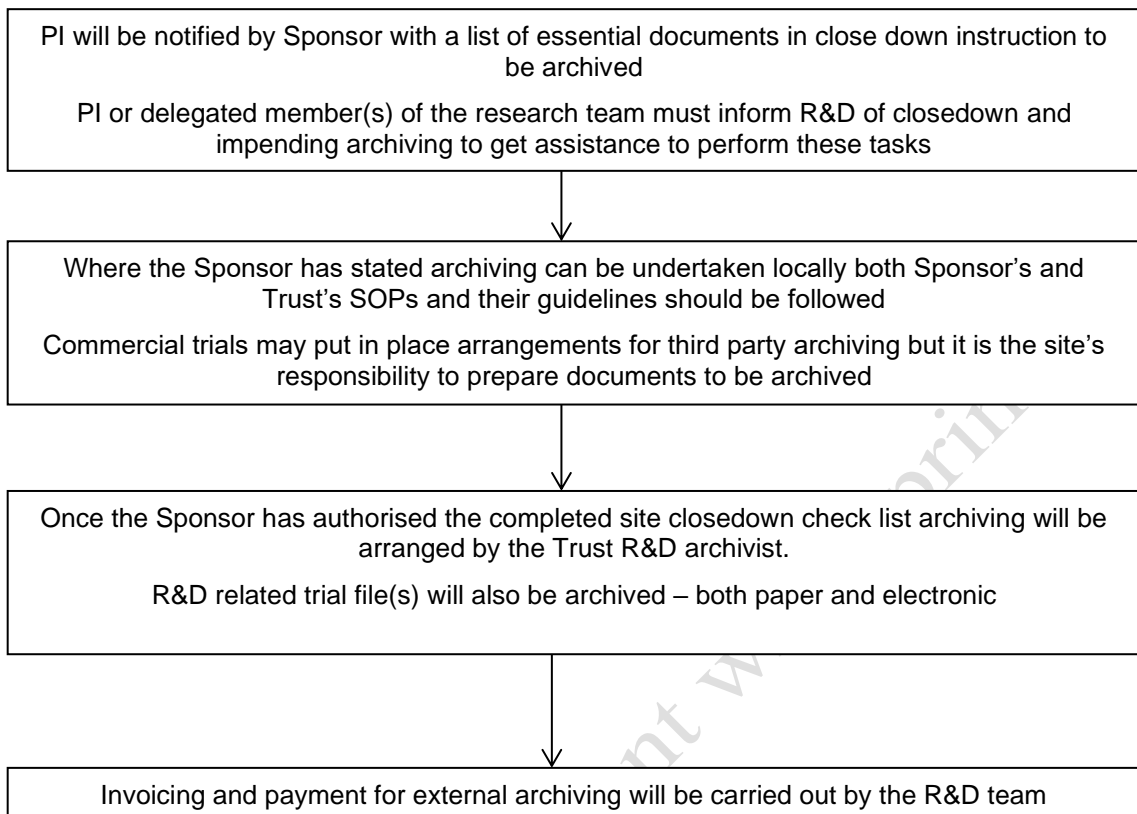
PI will be notified by Sponsor with a list of essential documents in close down instruction to be archived

PI or delegated member(s) of the research team must inform R&D of closedown and impending archiving to get assistance to perform these tasks

Where the Sponsor has stated archiving can be undertaken locally both Sponsor's and Trust's SOPs and their guidelines should be followed

Commercial trials may put in place arrangements for third party archiving but it is the site's responsibility to prepare documents to be archived

Once the Sponsor has authorised the completed site closedown check list archiving will be arranged by the Trust R&D archivist.

R&D related trial file(s) will also be archived – both paper and electronic

Invoicing and payment for external archiving will be carried out by the R&D team